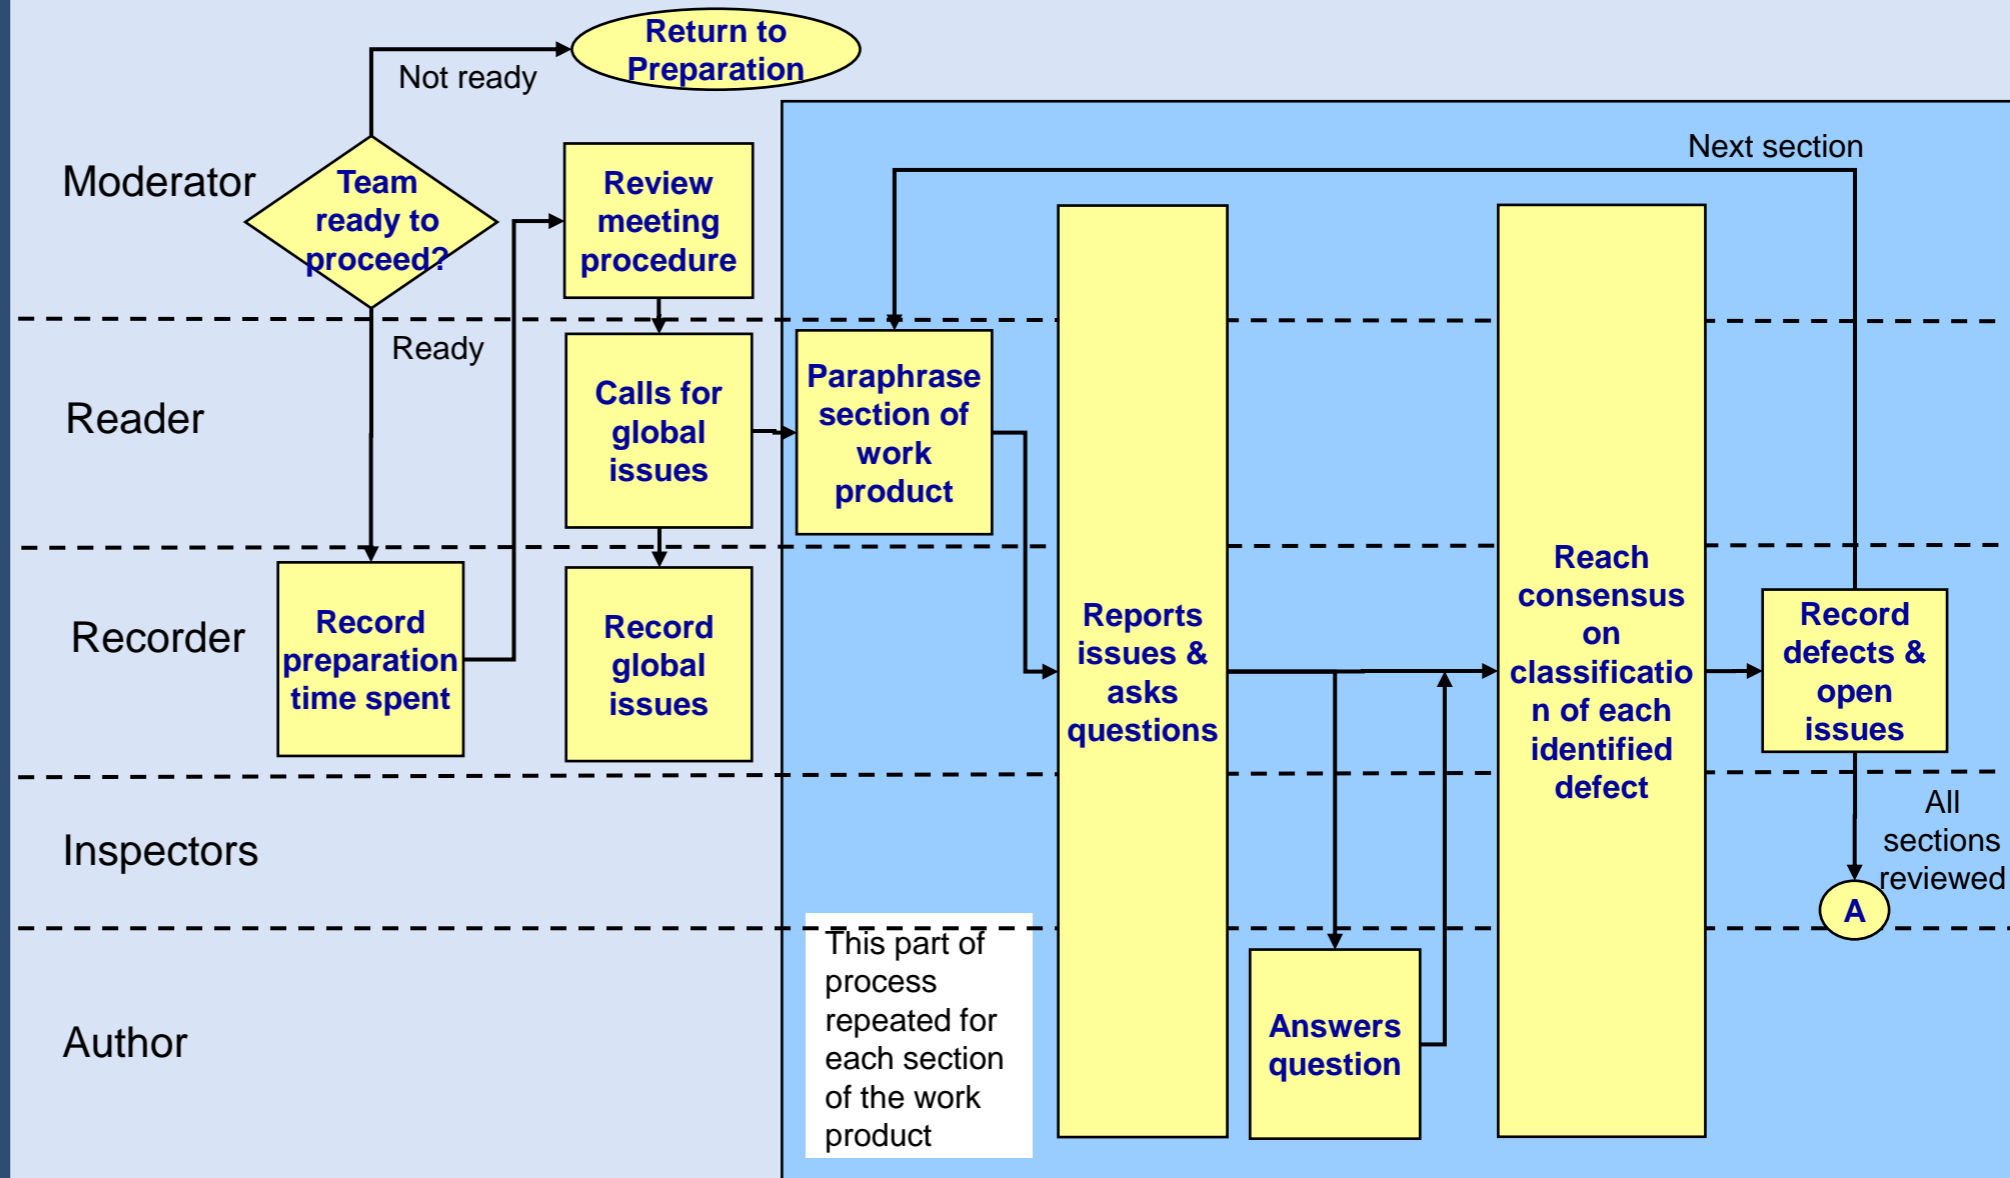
Return to Preparation

Not ready

Moderator

Team ready to proceed?

Review meeting procedure

Next section

Ready

Reader

Calls for global issues

Paraphrase section of work product

Recorder

Record preparation time spent

Record global issues

Reports issues & asks questions

Reach consensus on classification of each identified defect

Record defects & open issues

Inspectors

All sections reviewed

A

This part of process repeated for each section of the work product

Author

Answers question